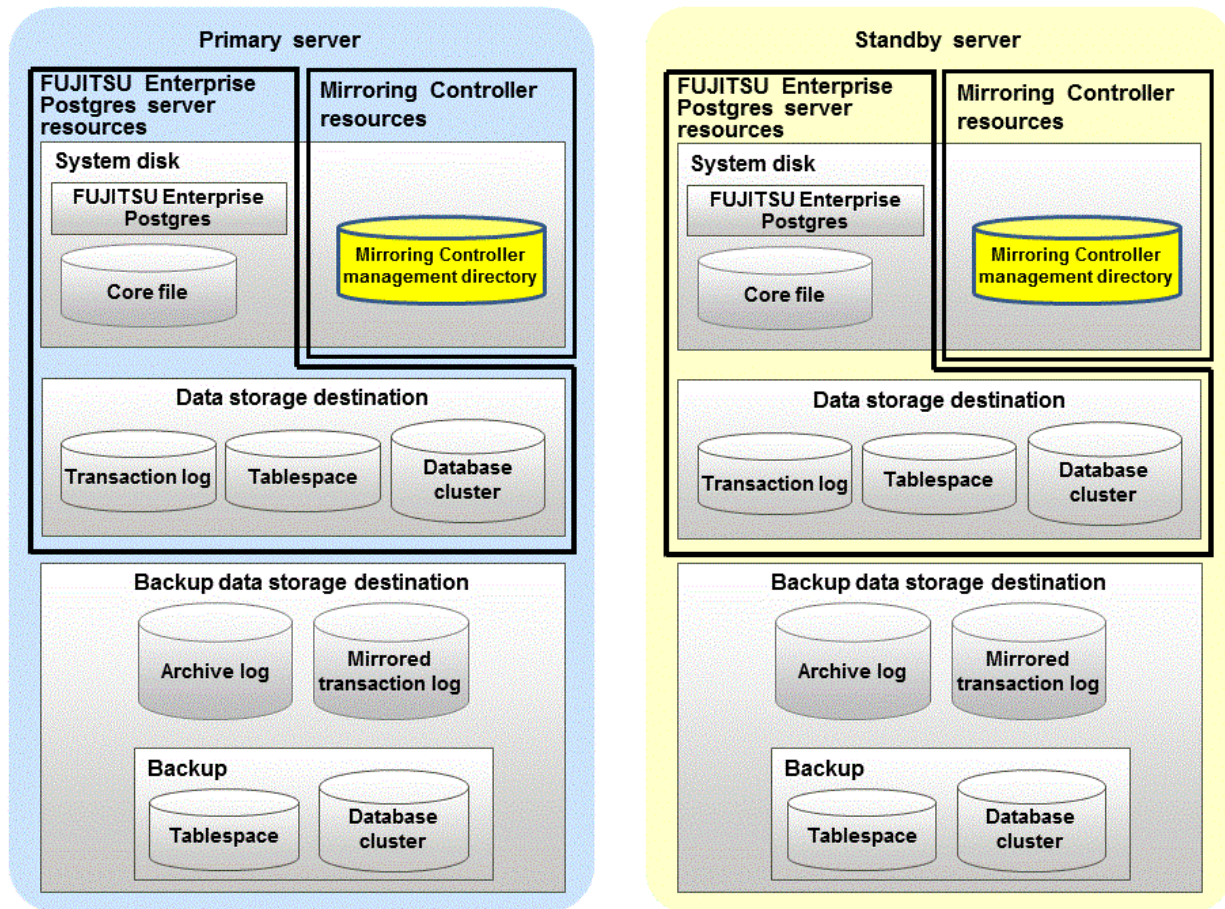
Primary server

FUJITSU Enterprise Postgres server resources

Mirroring Controller resources

System disk

FUJITSU Enterprise Postgres

Core file

Mirroring Controller management directory

Data storage destination

Transaction log

Tablespace

Database cluster

Backup data storage destination

Archive log

Mirrored transaction log

Backup

Tablespace

Database cluster

Standby server

FUJITSU Enterprise Postgres server resources

Mirroring Controller resources

System disk

FUJITSU Enterprise Postgres

Core file

Mirroring Controller management directory

Data storage destination

Transaction log

Tablespace

Database cluster

Backup data storage destination

Archive log

Mirrored transaction log

Backup

Tablespace

Database cluster